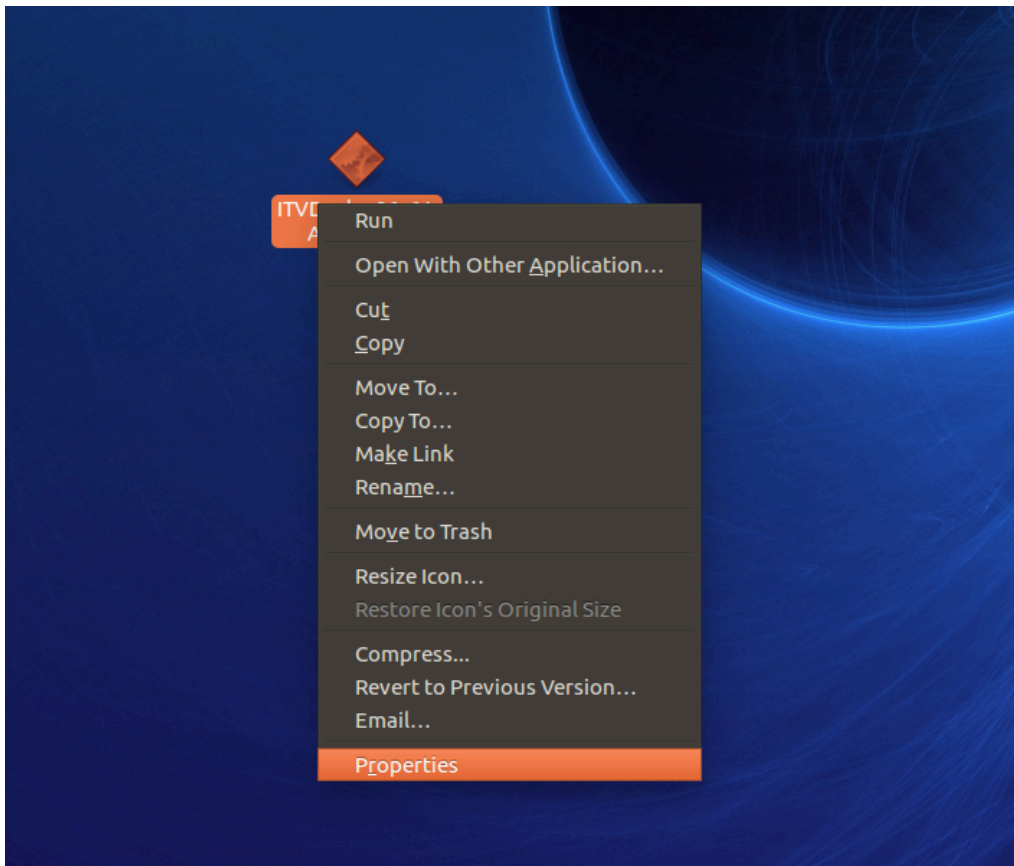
ITVD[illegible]
A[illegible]

Run

Open With Other Application…

Cut
Copy

Move To…
Copy To…
Make Link
Rename…

Move to Trash

Resize Icon…
Restore Icon's Original Size

Compress...
Revert to Previous Version…
Email…

Properties